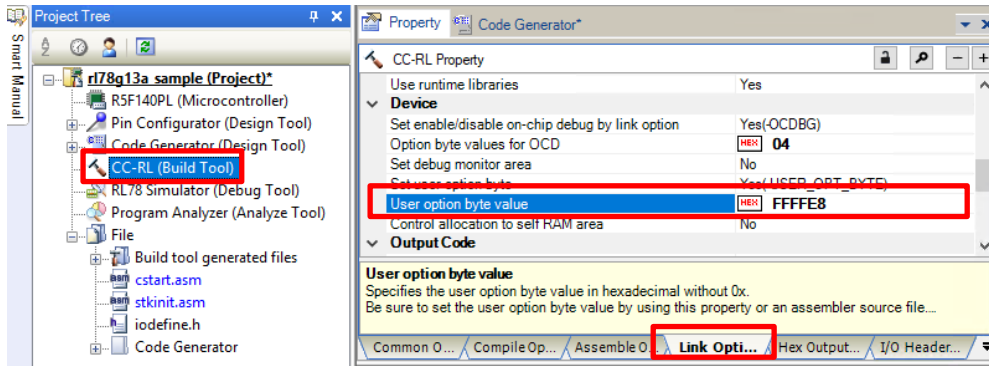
Smart Manual

Project Tree

rl78g13a sample (Project)*
R5F140PL (Microcontroller)
Pin Configurator (Design Tool)
Code Generator (Design Tool)
CC-RL (Build Tool)
RL78 Simulator (Debug Tool)
Program Analyzer (Analyze Tool)
File
Build tool generated files
asm cstart.asm
asm stkinit.asm
iodefine.h
Code Generator

Property | Code Generator*

CC-RL Property

| | |
|---|---|
| Use runtime libraries | Yes |
| Device | |
| Set enable/disable on-chip debug by link option | Yes(-OCDBG) |
| Option byte values for OCD | HEX 04 |
| Set debug monitor area | No |
| Set user option byte | Yes(-USER_OPT_BYTE) |
| User option byte value | HEX FFFFE8 |
| Control allocation to self RAM area | No |
| Output Code | |

User option byte value
Specifies the user option byte value in hexadecimal without 0x.
Be sure to set the user option byte value by using this property or an assembler source file....

Common O... | Compile Op... | Assemble O... | Link Opti... | Hex Output... | I/O Header...